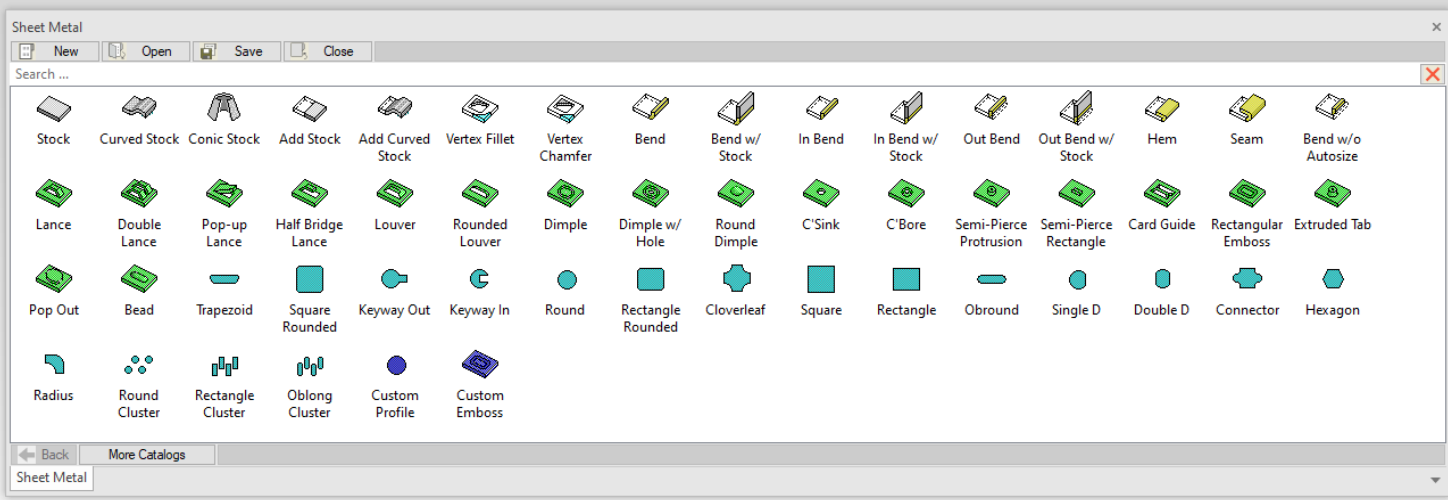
Sheet Metal
×
New
Open
Save
Close
Search ...

Stock
Curved Stock
Conic Stock
Add Stock
Add Curved Stock
Vertex Fillet
Vertex Chamfer
Bend
Bend w/ Stock
In Bend
In Bend w/ Stock
Out Bend
Out Bend w/ Stock
Hem
Seam
Bend w/o Autosize

Lance
Double Lance
Pop-up Lance
Half Bridge Lance
Louver
Rounded Louver
Dimple
Dimple w/ Hole
Round Dimple
C'Sink
C'Bore
Semi-Pierce Protrusion
Semi-Pierce Rectangle
Card Guide
Rectangular Emboss
Extruded Tab

Pop Out
Bead
Trapezoid
Square Rounded
Keyway Out
Keyway In
Round
Rectangle Rounded
Cloverleaf
Square
Rectangle
Obround
Single D
Double D
Connector
Hexagon

Radius
Round Cluster
Rectangle Cluster
Oblong Cluster
Custom Profile
Custom Emboss

Back
More Catalogs
Sheet Metal